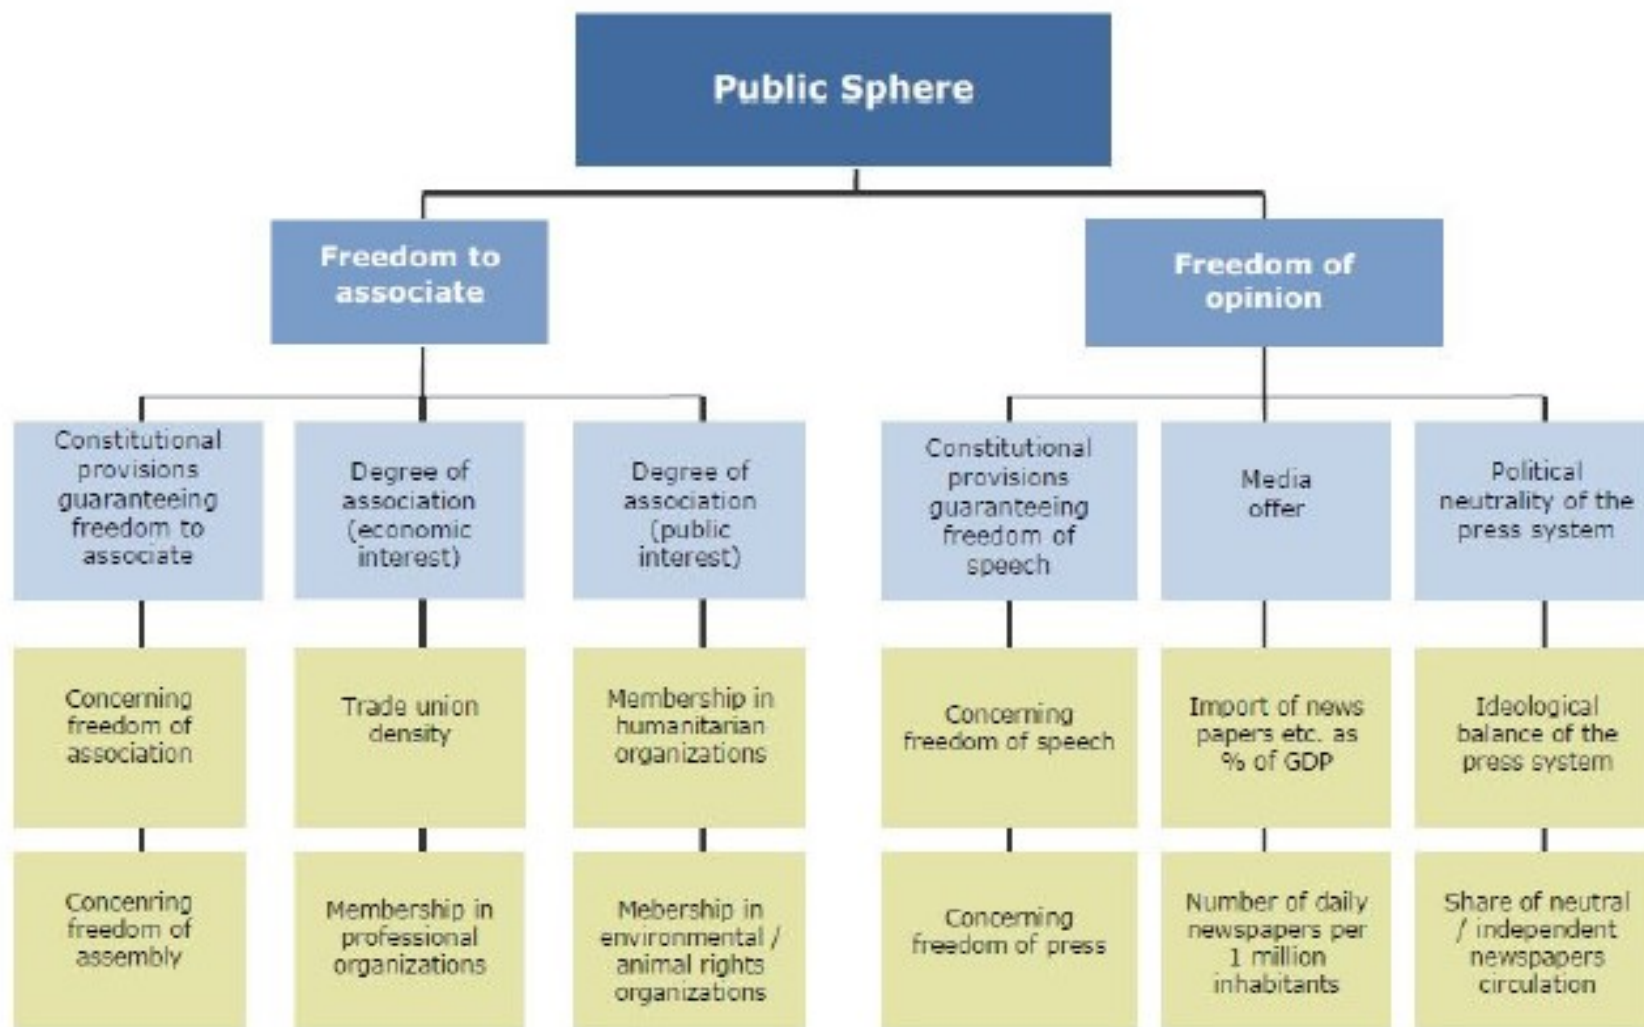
Public Sphere

Freedom to associate

Freedom of opinion

Constitutional provisions guaranteeing freedom to associate

Degree of association (economic interest)

Degree of association (public interest)

Constitutional provisions guaranteeing freedom of speech

Media offer

Political neutrality of the press system

Concerning freedom of association

Trade union density

Membership in humanitarian organizations

Concerning freedom of speech

Import of news papers etc. as % of GDP

Ideological balance of the press system

Concenring freedom of assembly

Membership in professional organizations

Mebership in environmental / animal rights organizations

Concerning freedom of press

Number of daily newspapers per 1 million inhabitants

Share of neutral / independent newspapers circulation